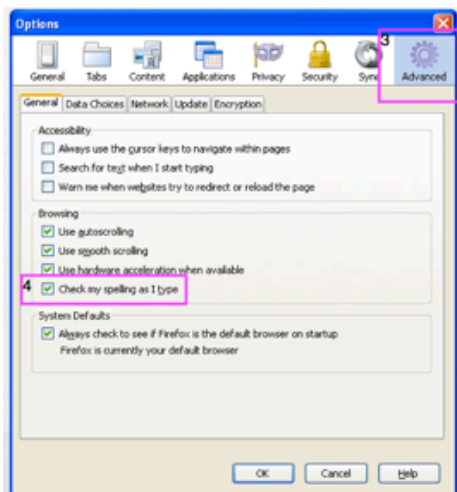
Options

General Tabs Content Applications Privacy Security Sync 3 Advanced

General Data Choices Network Update Encryption

Accessibility

Always use the cursor keys to navigate within pages

Search for text when I start typing

Warn me when websites try to redirect or reload the page

Browsing

Use autoscrolling

Use smooth scrolling

Use hardware acceleration when available

4 Check my spelling as I type

System Defaults

Always check to see if Firefox is the default browser on startup

Firefox is currently your default browser

OK Cancel Help